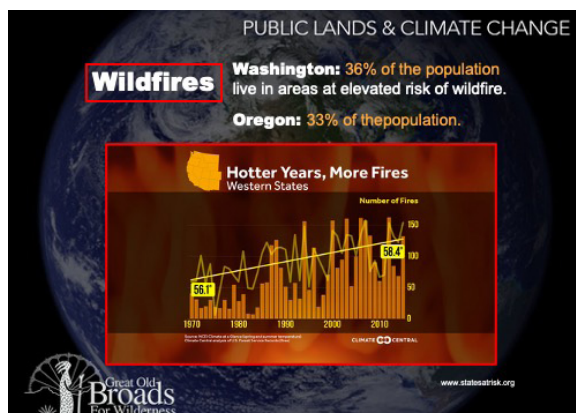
PUBLIC LANDS & CLIMATE CHANGE

Wildfires

Washington: 36% of the population live in areas at elevated risk of wildfire.

Oregon: 33% of thepopulation.

Hotter Years, More Fires
Western States

Number of Fires

150
100
50
0

56.1°

58.4°

1970 1980 1990 2000 2010

Source: NCDC Climate at a Glance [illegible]

CLIMATE CENTRAL

Great Old Broads For Wilderness

www.statesatrisk.org